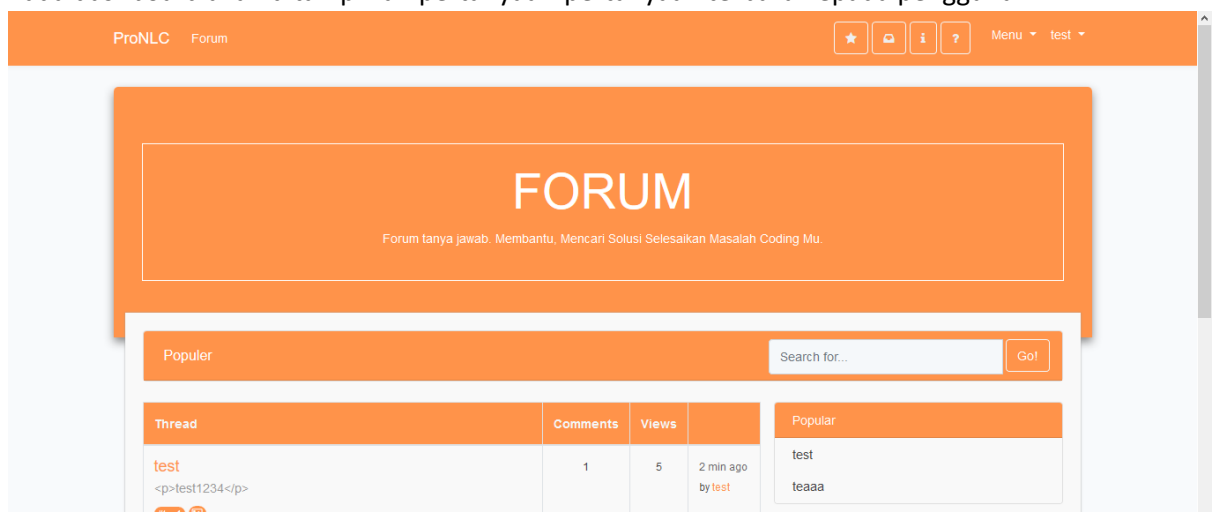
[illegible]

ProNLC Forum

Menu test

FORUM

Forum tanya jawab. Membantu, Mencari Solusi Selesaikan Masalah Coding Mu.

Populer

Search for...

Go!

| Thread | Comments | Views | |
|---|---|---|---|
| test <p>test1234</p> | 1 | 5 | 2 min ago by test |

Popular

test

teaaa